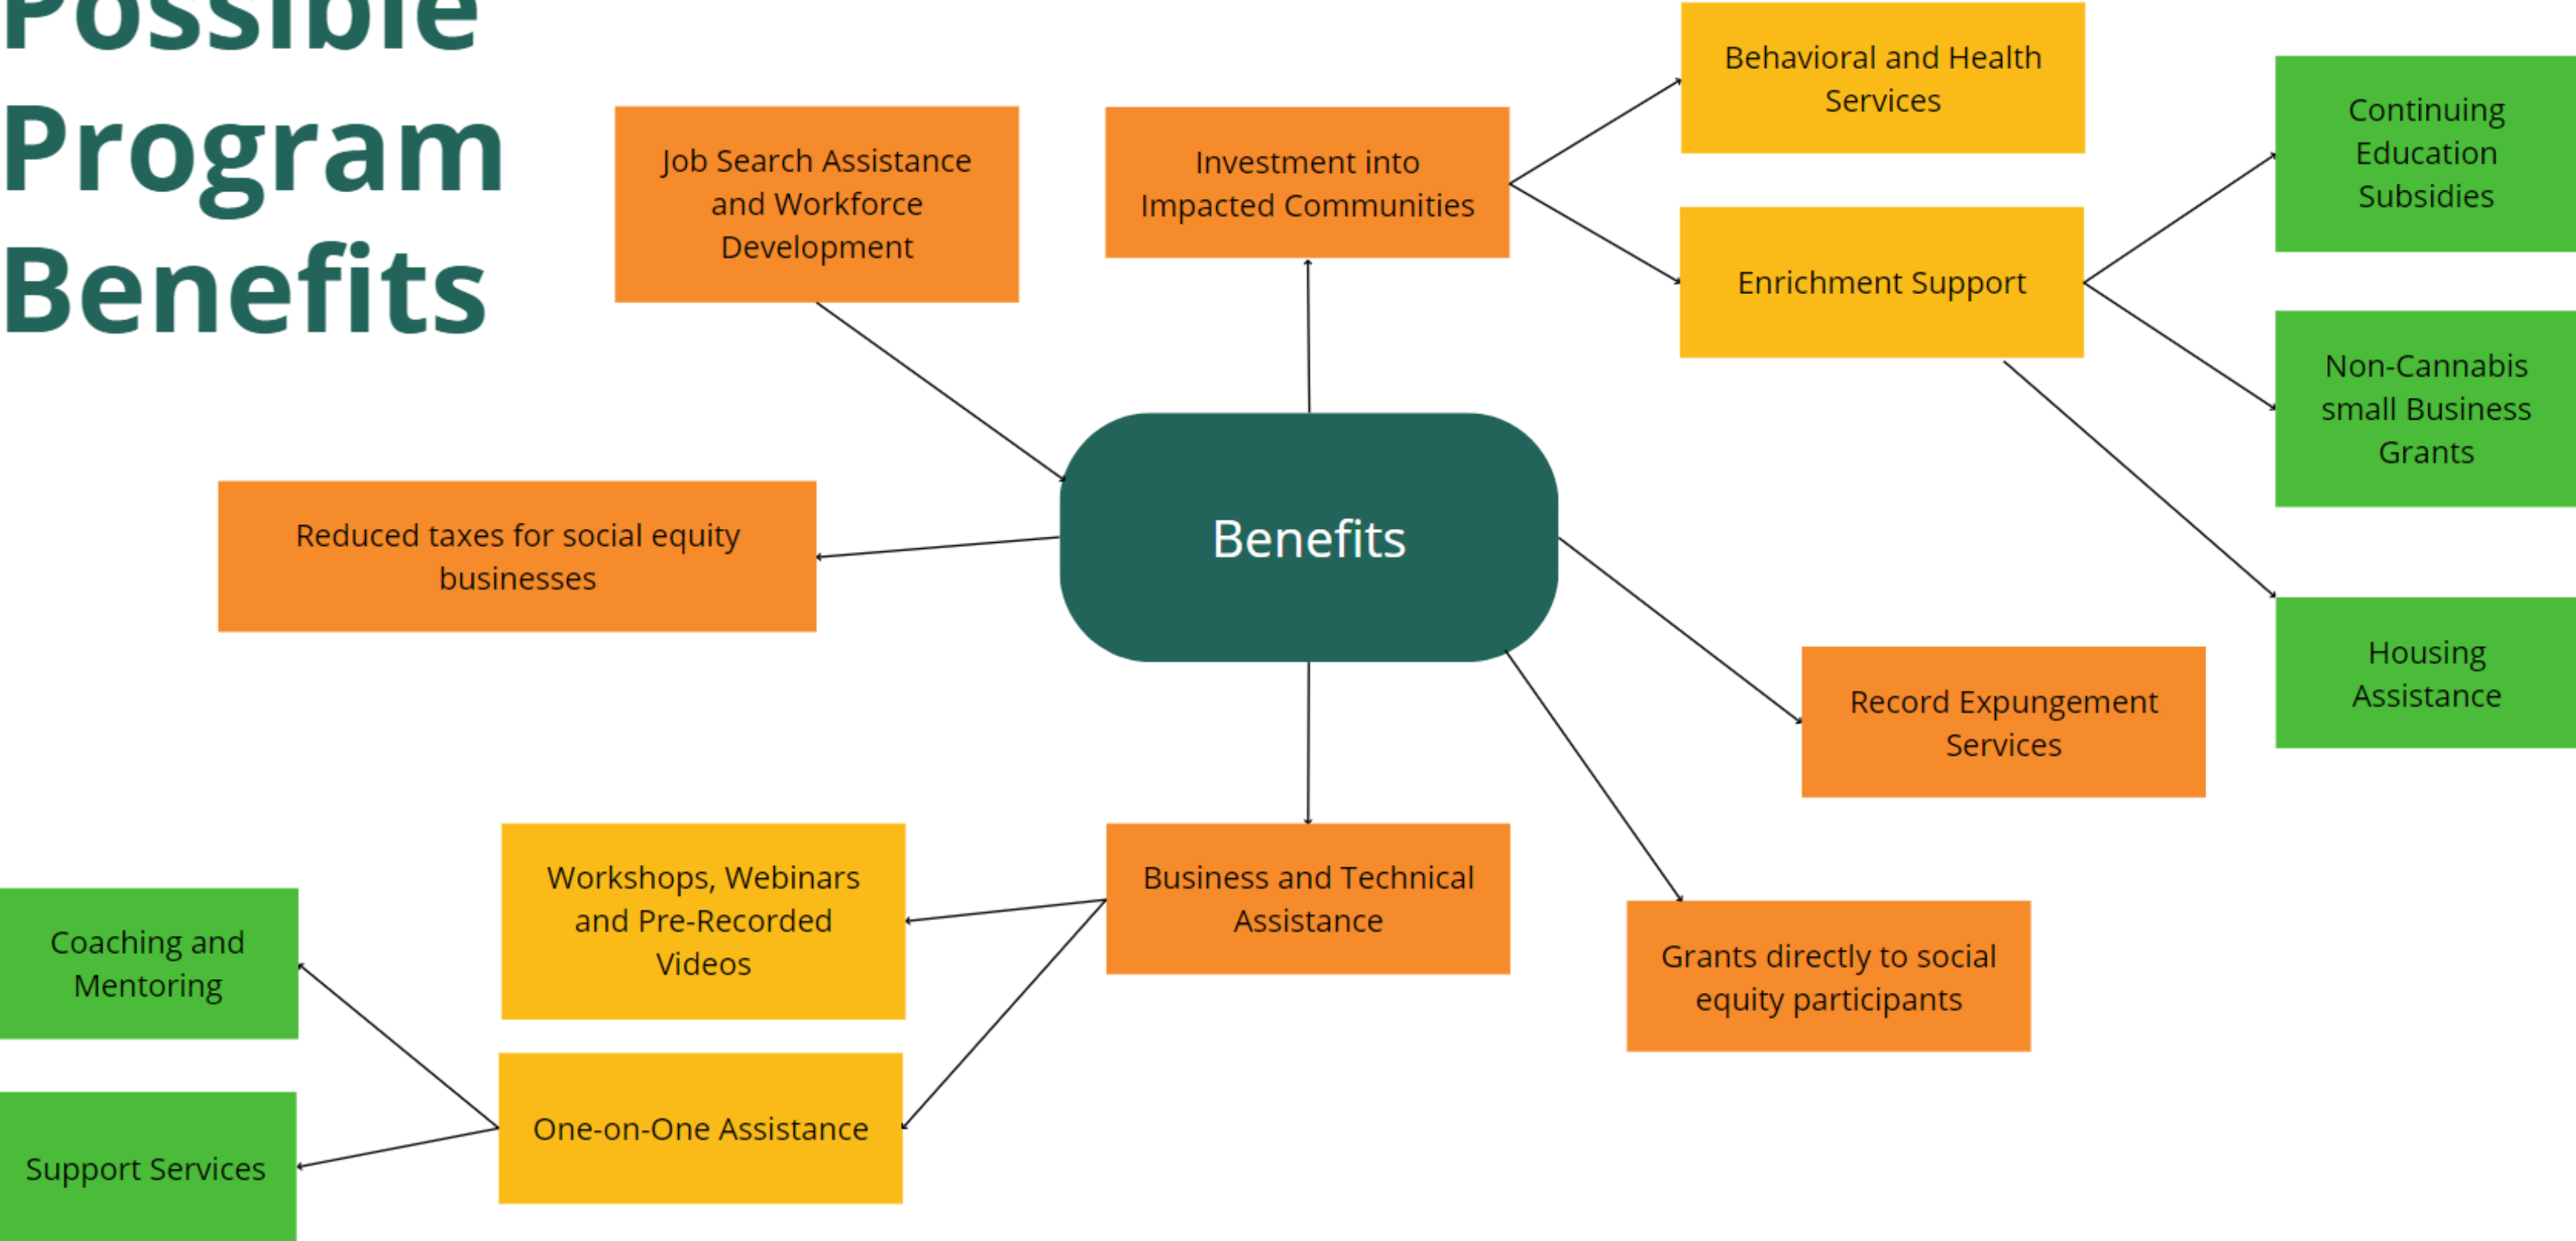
Possible Program Benefits

Job Search Assistance and Workforce Development

Investment into Impacted Communities

Behavioral and Health Services

Enrichment Support

Continuing Education Subsidies

Non-Cannabis small Business Grants

Housing Assistance

Benefits

Reduced taxes for social equity businesses

Record Expungement Services

Business and Technical Assistance

Grants directly to social equity participants

Workshops, Webinars and Pre-Recorded Videos

One-on-One Assistance

Coaching and Mentoring

Support Services